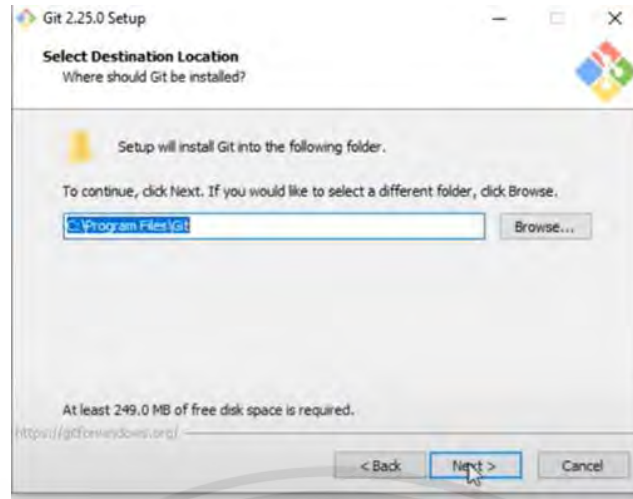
Git 2.25.0 Setup

Select Destination Location
Where should Git be installed?

Setup will install Git into the following folder.

To continue, click Next. If you would like to select a different folder, click Browse.

C:\Program Files\Git

Browse...

At least 249.0 MB of free disk space is required.

https://gitforwindows.org/

< Back

Next >

Cancel